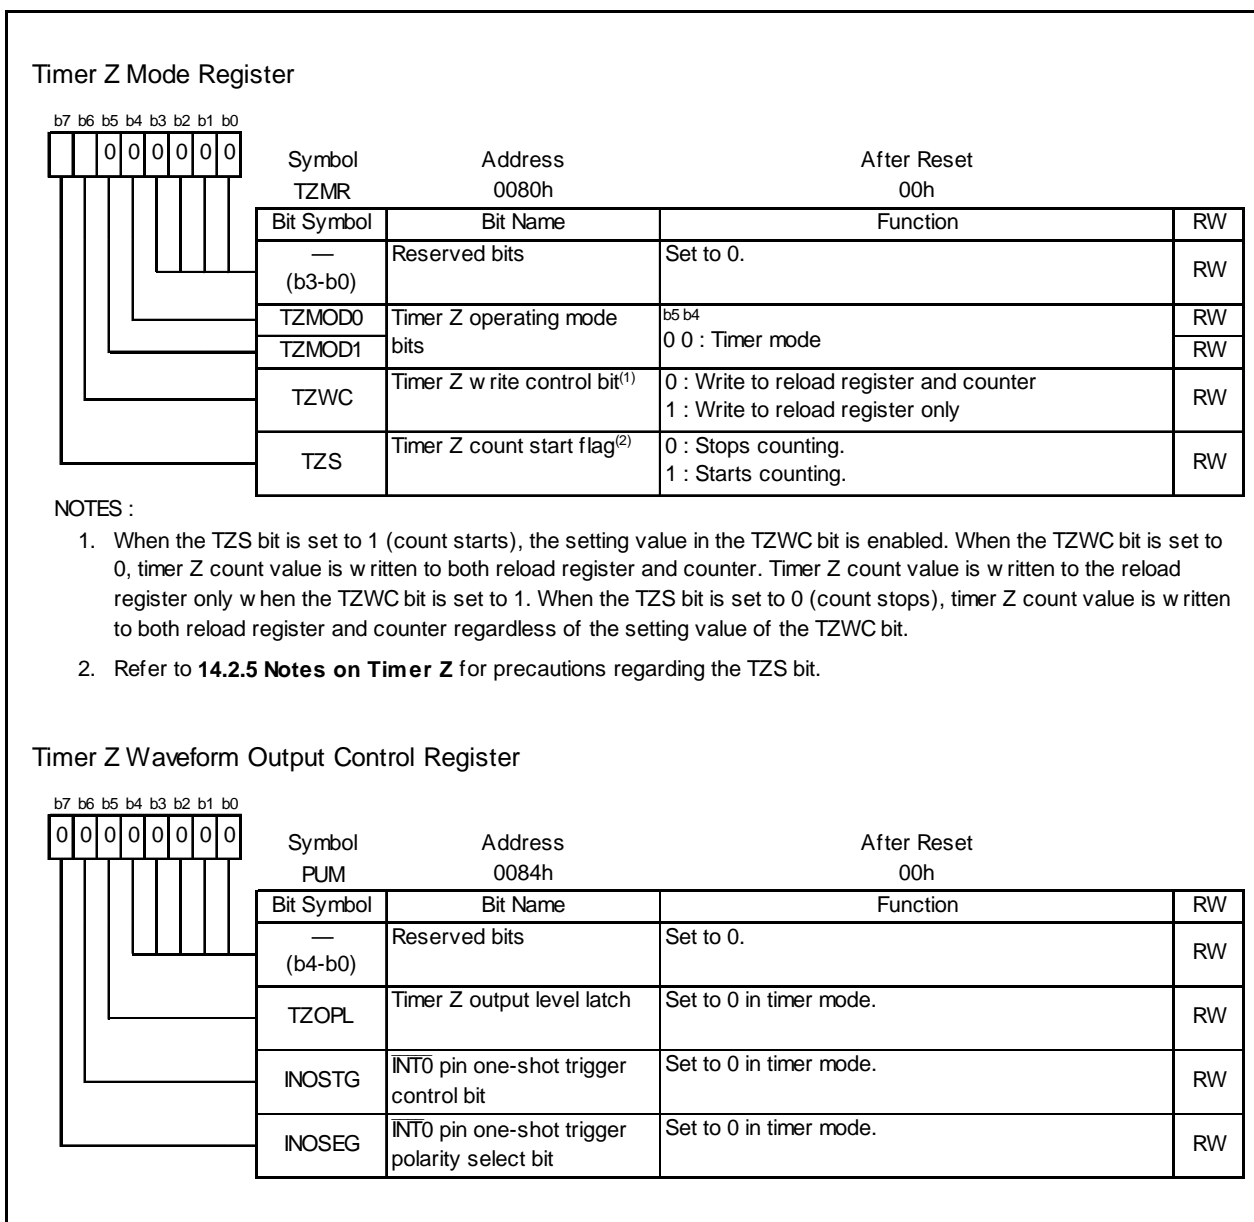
Timer Z Mode Register

b7 b6 b5 b4 b3 b2 b1 b0

0 0 0 0 0 0

Symbol TZMR | Address 0080h | After Reset 00h

| Bit Symbol | Bit Name | Function | RW |
|---|---|---|---|
| — (b3-b0) | Reserved bits | Set to 0. | RW |
| TZMOD0 | Timer Z operating mode bits | b5 b4 0 0 : Timer mode | RW |
| TZMOD1 | | | RW |
| TZWC | Timer Z w rite control bit$^{(1)}$ | 0 : Write to reload register and counter 1 : Write to reload register only | RW |
| TZS | Timer Z count start flag$^{(2)}$ | 0 : Stops counting. 1 : Starts counting. | RW |

NOTES :

1. When the TZS bit is set to 1 (count starts), the setting value in the TZWC bit is enabled. When the TZWC bit is set to 0, timer Z count value is w ritten to both reload register and counter. Timer Z count value is w ritten to the reload register only w hen the TZWC bit is set to 1. When the TZS bit is set to 0 (count stops), timer Z count value is w ritten to both reload register and counter regardless of the setting value of the TZWC bit.

2. Refer to **14.2.5 Notes on Timer Z** for precautions regarding the TZS bit.

Timer Z Waveform Output Control Register

b7 b6 b5 b4 b3 b2 b1 b0

0 0 0 0 0 0 0 0

Symbol PUM | Address 0084h | After Reset 00h

| Bit Symbol | Bit Name | Function | RW |
|---|---|---|---|
| — (b4-b0) | Reserved bits | Set to 0. | RW |
| TZOPL | Timer Z output level latch | Set to 0 in timer mode. | RW |
| INOSTG | $\overline{INT0}$ pin one-shot trigger control bit | Set to 0 in timer mode. | RW |
| INOSEG | $\overline{INT0}$ pin one-shot trigger polarity select bit | Set to 0 in timer mode. | RW |